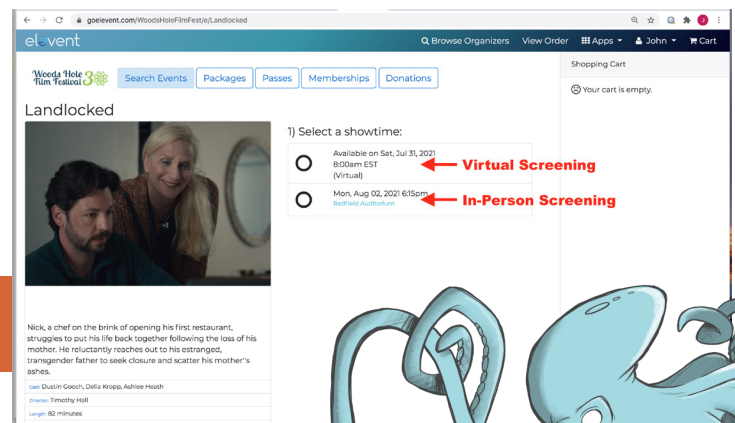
goelevent.com/WoodsHoleFilmFest/e/Landlocked

elevent

Browse Organizers View Order Apps John Cart

Woods Hole Film Festival 30

Search Events Packages Passes Memberships Donations

Shopping Cart

Your cart is empty.

Landlocked

1) Select a showtime:

Available on Sat, Jul 31, 2021 8:00am EST (Virtual)

Virtual Screening

Mon, Aug 02, 2021 6:15pm Redfield Auditorium

In-Person Screening

Nick, a chef on the brink of opening his first restaurant, struggles to put his life back together following the loss of his mother. He reluctantly reaches out to his estranged, transgender father to seek closure and scatter his mother''s ashes.

Cast: Dustin Gooch, Delia Kropp, Ashlee Heath

Director: Timothy Hall

Length: 82 minutes